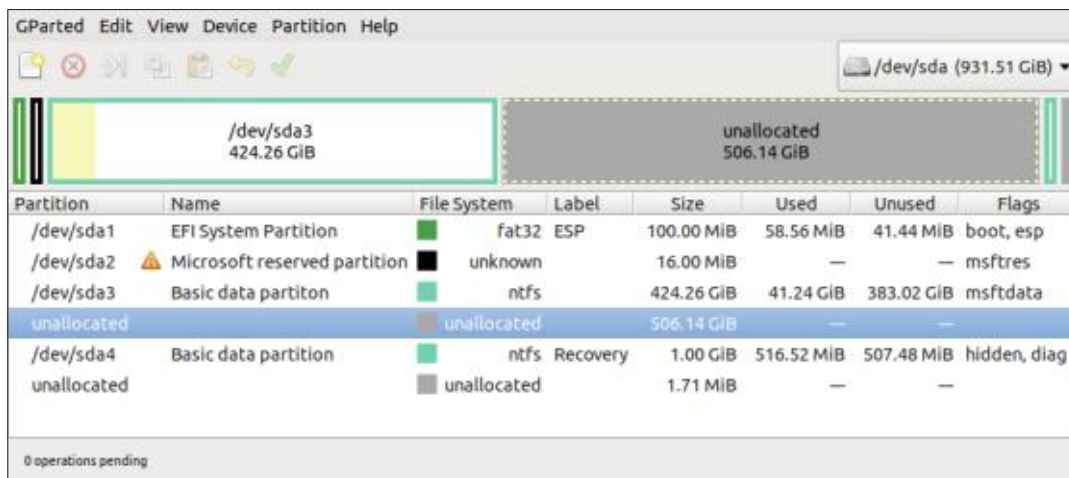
GParted Edit View Device Partition Help

/dev/sda (931.51 GiB)

/dev/sda3
424.26 GiB

unallocated
506.14 GiB

| Partition | Name | File System | Label | Size | Used | Unused | Flags |
|---|---|---|---|---|---|---|---|
| /dev/sda1 | EFI System Partition | fat32 | ESP | 100.00 MiB | 58.56 MiB | 41.44 MiB | boot, esp |
| /dev/sda2 | Microsoft reserved partition | unknown | | 16.00 MiB | — | — | msftres |
| /dev/sda3 | Basic data partiton | ntfs | | 424.26 GiB | 41.24 GiB | 383.02 GiB | msftdata |
| unallocated | | unallocated | | 506.14 GiB | — | — | |
| /dev/sda4 | Basic data partition | ntfs | Recovery | 1.00 GiB | 516.52 MiB | 507.48 MiB | hidden, diag |
| unallocated | | unallocated | | 1.71 MiB | — | — | |

0 operations pending